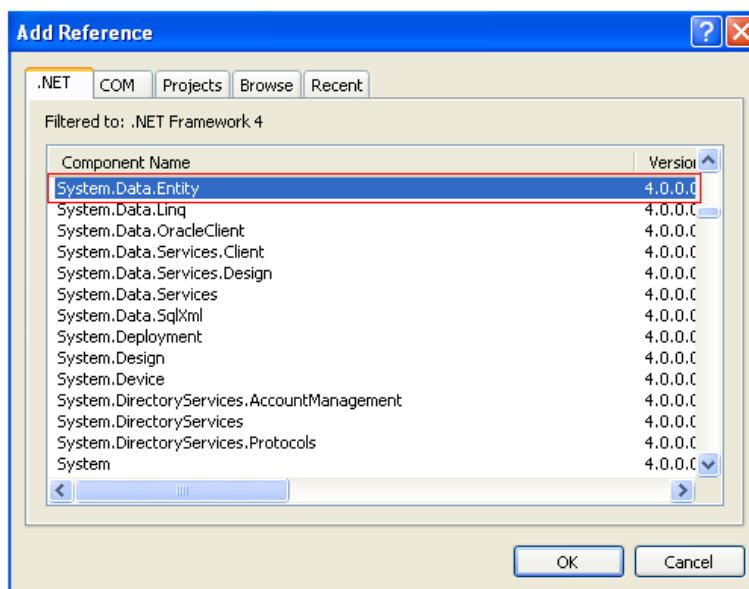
Add Reference

.NET COM Projects Browse Recent

Filtered to: .NET Framework 4

| Component Name | Versio |
|---|---|
| System.Data.Entity | 4.0.0.0 |
| System.Data.Linq | 4.0.0.0 |
| System.Data.OracleClient | 4.0.0.0 |
| System.Data.Services.Client | 4.0.0.0 |
| System.Data.Services.Design | 4.0.0.0 |
| System.Data.Services | 4.0.0.0 |
| System.Data.SqlXml | 4.0.0.0 |
| System.Deployment | 4.0.0.0 |
| System.Design | 4.0.0.0 |
| System.Device | 4.0.0.0 |
| System.DirectoryServices.AccountManagement | 4.0.0.0 |
| System.DirectoryServices | 4.0.0.0 |
| System.DirectoryServices.Protocols | 4.0.0.0 |
| System | 4.0.0.0 |

OK Cancel